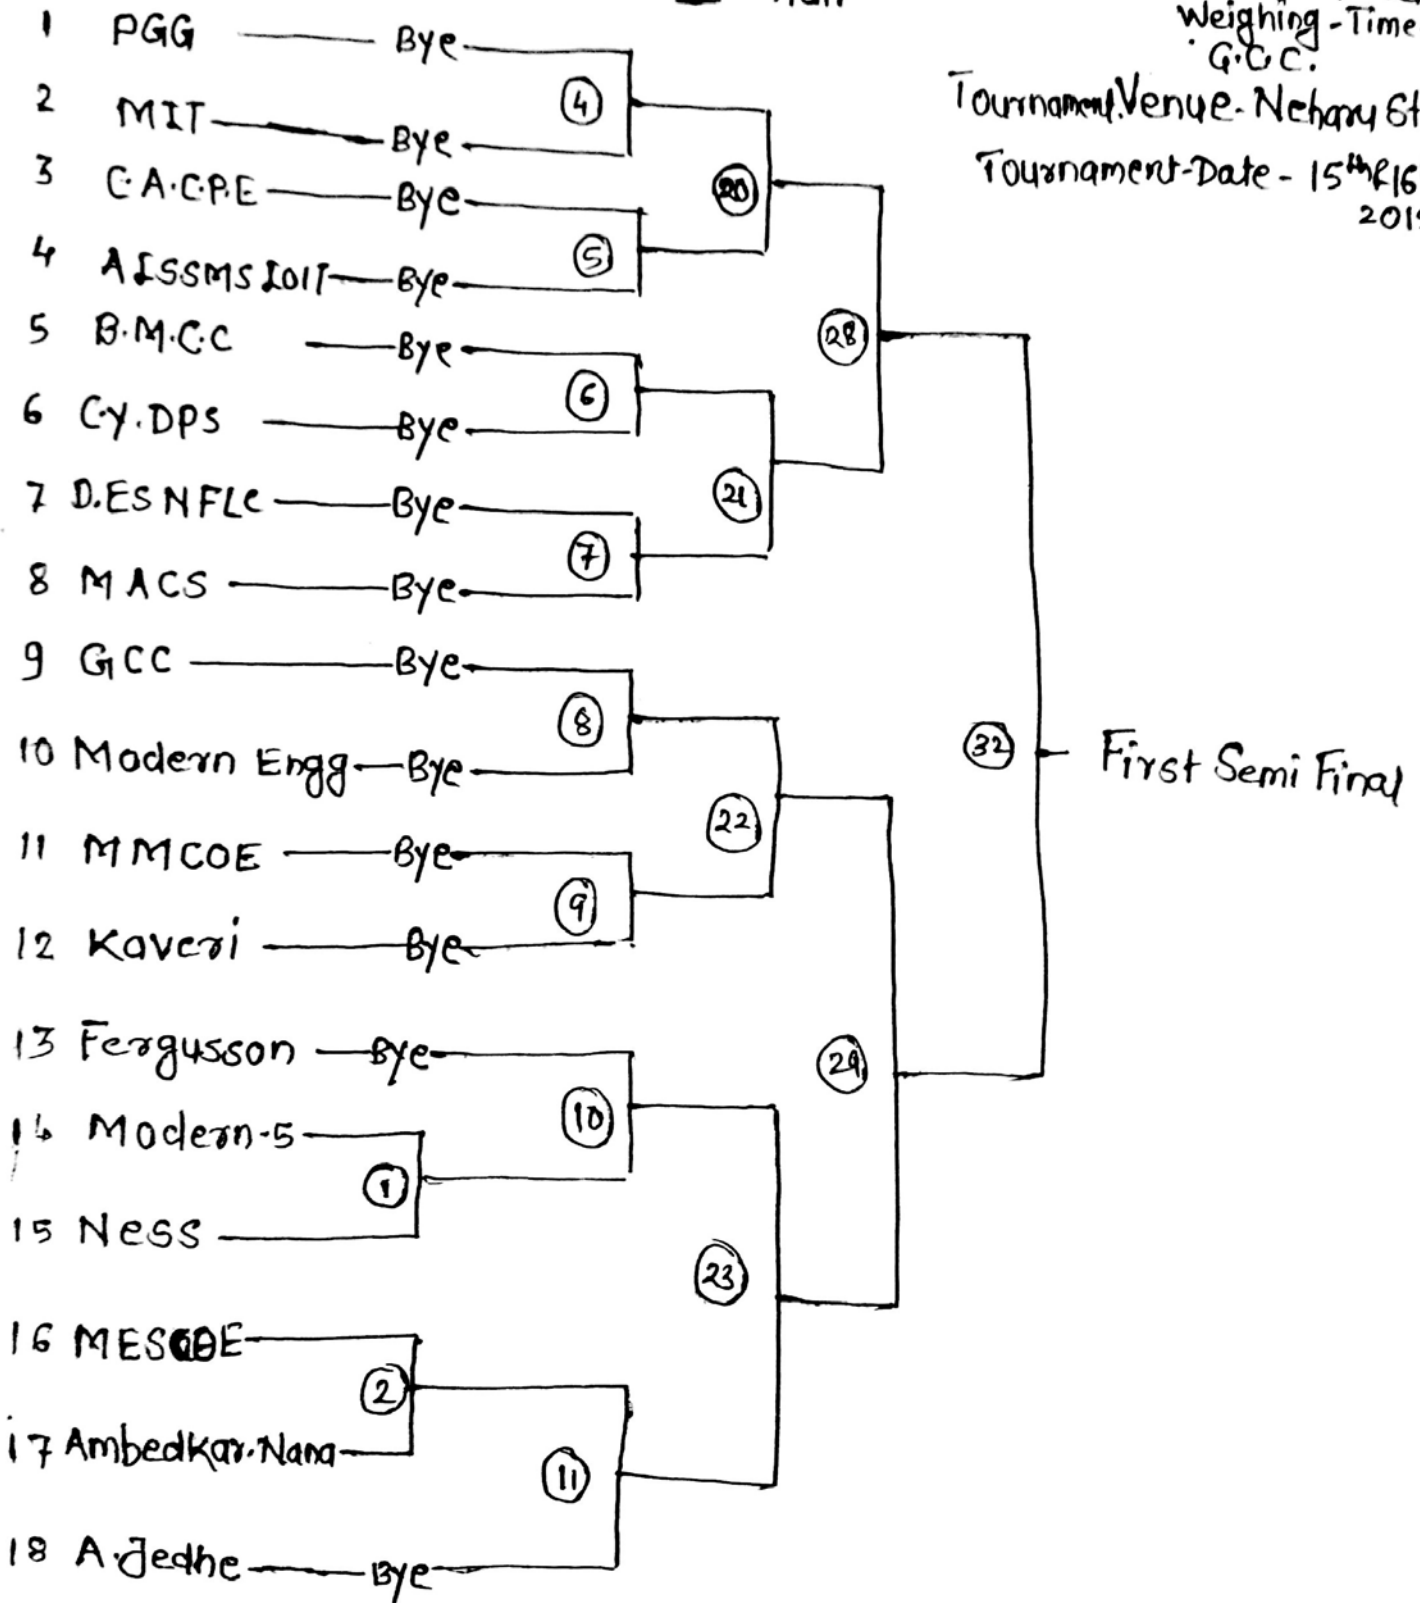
Weighing -Time
G.C.C.
Tournament Venue- Nehary St
Tournament-Date - 15th & 16
201

1 PGG Bye
2 MIT Bye
3 C.A.C.P.E Bye
4 AISSMS IOIT Bye
5 B.M.C.C Bye
6 C.Y. DPS Bye
7 D.ES NFLC Bye
8 MACS Bye
9 GCC Bye
10 Modern Engg Bye
11 MMCOE Bye
12 Kaveri Bye
13 Fergusson Bye
14 Modern-5
15 Ness
16 MESCOE
17 Ambedkar.Nana
18 A.Jedhe Bye

4
5
6
7
8
9
10
1
2
11
20
21
22
23
28
29
32

First Semi Final